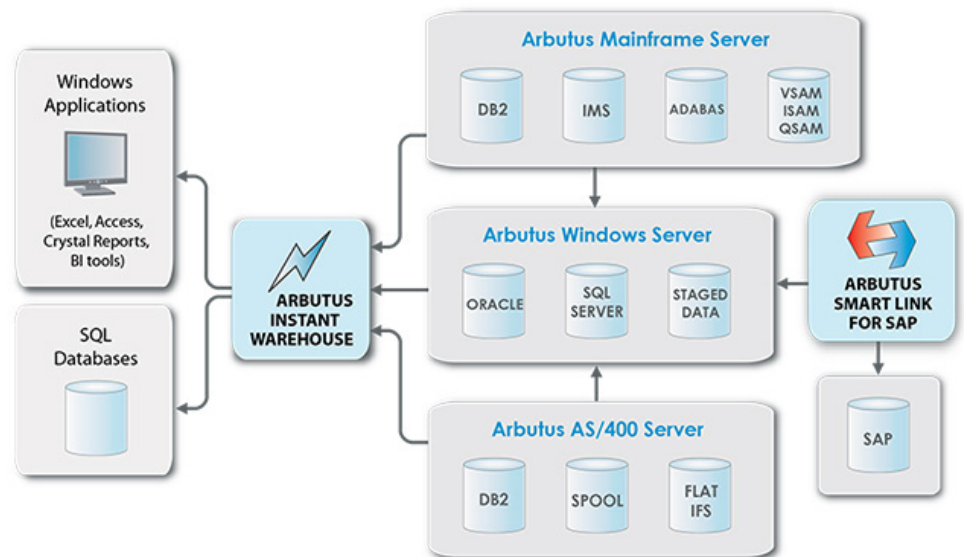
Windows Applications

(Excel, Access, Crystal Reports, BI tools)

SQL Databases

ARBUTUS INSTANT WAREHOUSE

Arbutus Mainframe Server

DB2

IMS

ADABAS

VSAM ISAM QSAM

Arbutus Windows Server

ORACLE

SQL SERVER

STAGED DATA

ARBUTUS SMART LINK FOR SAP

SAP

Arbutus AS/400 Server

DB2

SPOOL

FLAT IFS